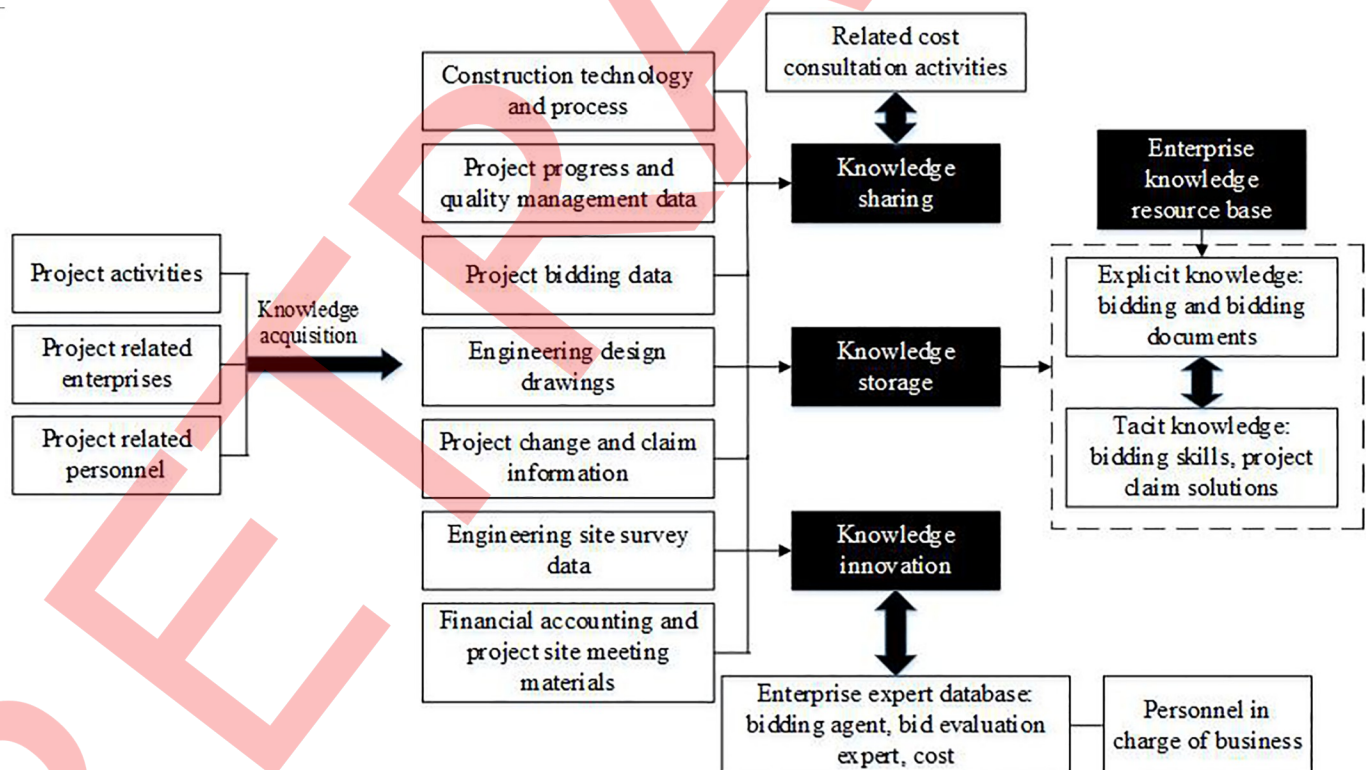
Project activities

Project related enterprises

Project related personnel

Knowledge acquisition

Construction technology and process

Project progress and quality management data

Project bidding data

Engineering design drawings

Project change and claim information

Engineering site survey data

Financial accounting and project site meeting materials

Related cost consultation activities

Knowledge sharing

Knowledge storage

Knowledge innovation

Enterprise knowledge resource base

Explicit knowledge: bidding and bidding documents

Tacit knowledge: bidding skills, project claim solutions

Enterprise expert database: bidding agent, bid evaluation expert, cost

Personnel in charge of business